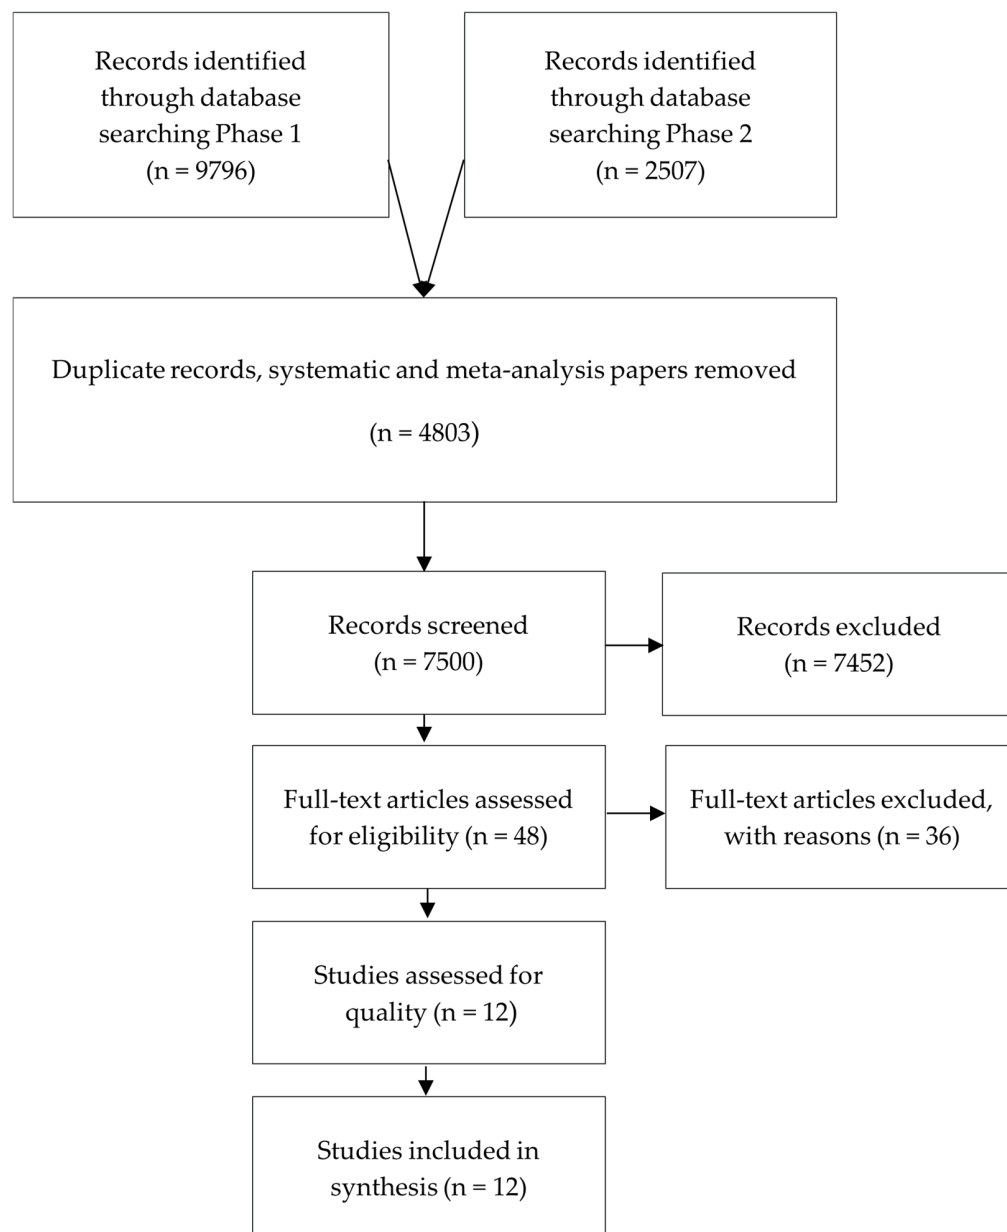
Records identified through database searching Phase 1 (n = 9796)

Records identified through database searching Phase 2 (n = 2507)

Duplicate records, systematic and meta-analysis papers removed

(n = 4803)

Records screened (n = 7500)

Records excluded (n = 7452)

Full-text articles assessed for eligibility (n = 48)

Full-text articles excluded, with reasons (n = 36)

Studies assessed for quality (n = 12)

Studies included in synthesis (n = 12)